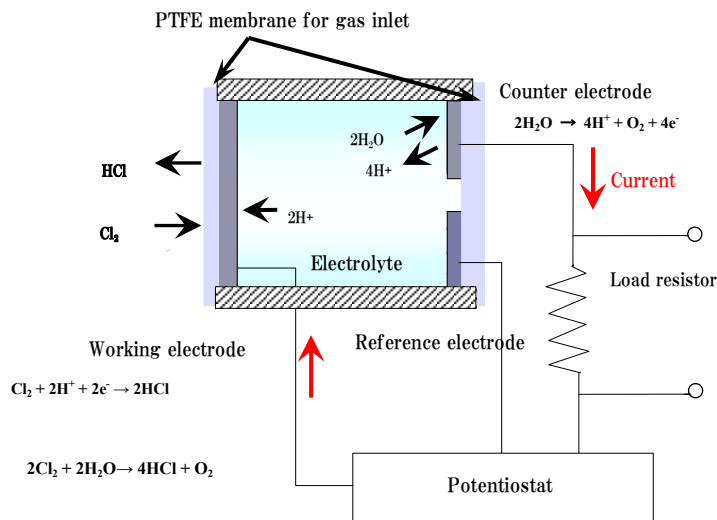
PTFE membrane for gas inlet

Counter electrode

$2H_2O \rightarrow 4H^+ + O_2 + 4e^-$

$2H_2O$

4H+

HCl

Cl$_2$

2H+

Current

Electrolyte

Load resistor

Working electrode

Reference electrode

$Cl_2 + 2H^+ + 2e^- \rightarrow 2HCl$

$2Cl_2 + 2H_2O \rightarrow 4HCl + O_2$

Potentiostat